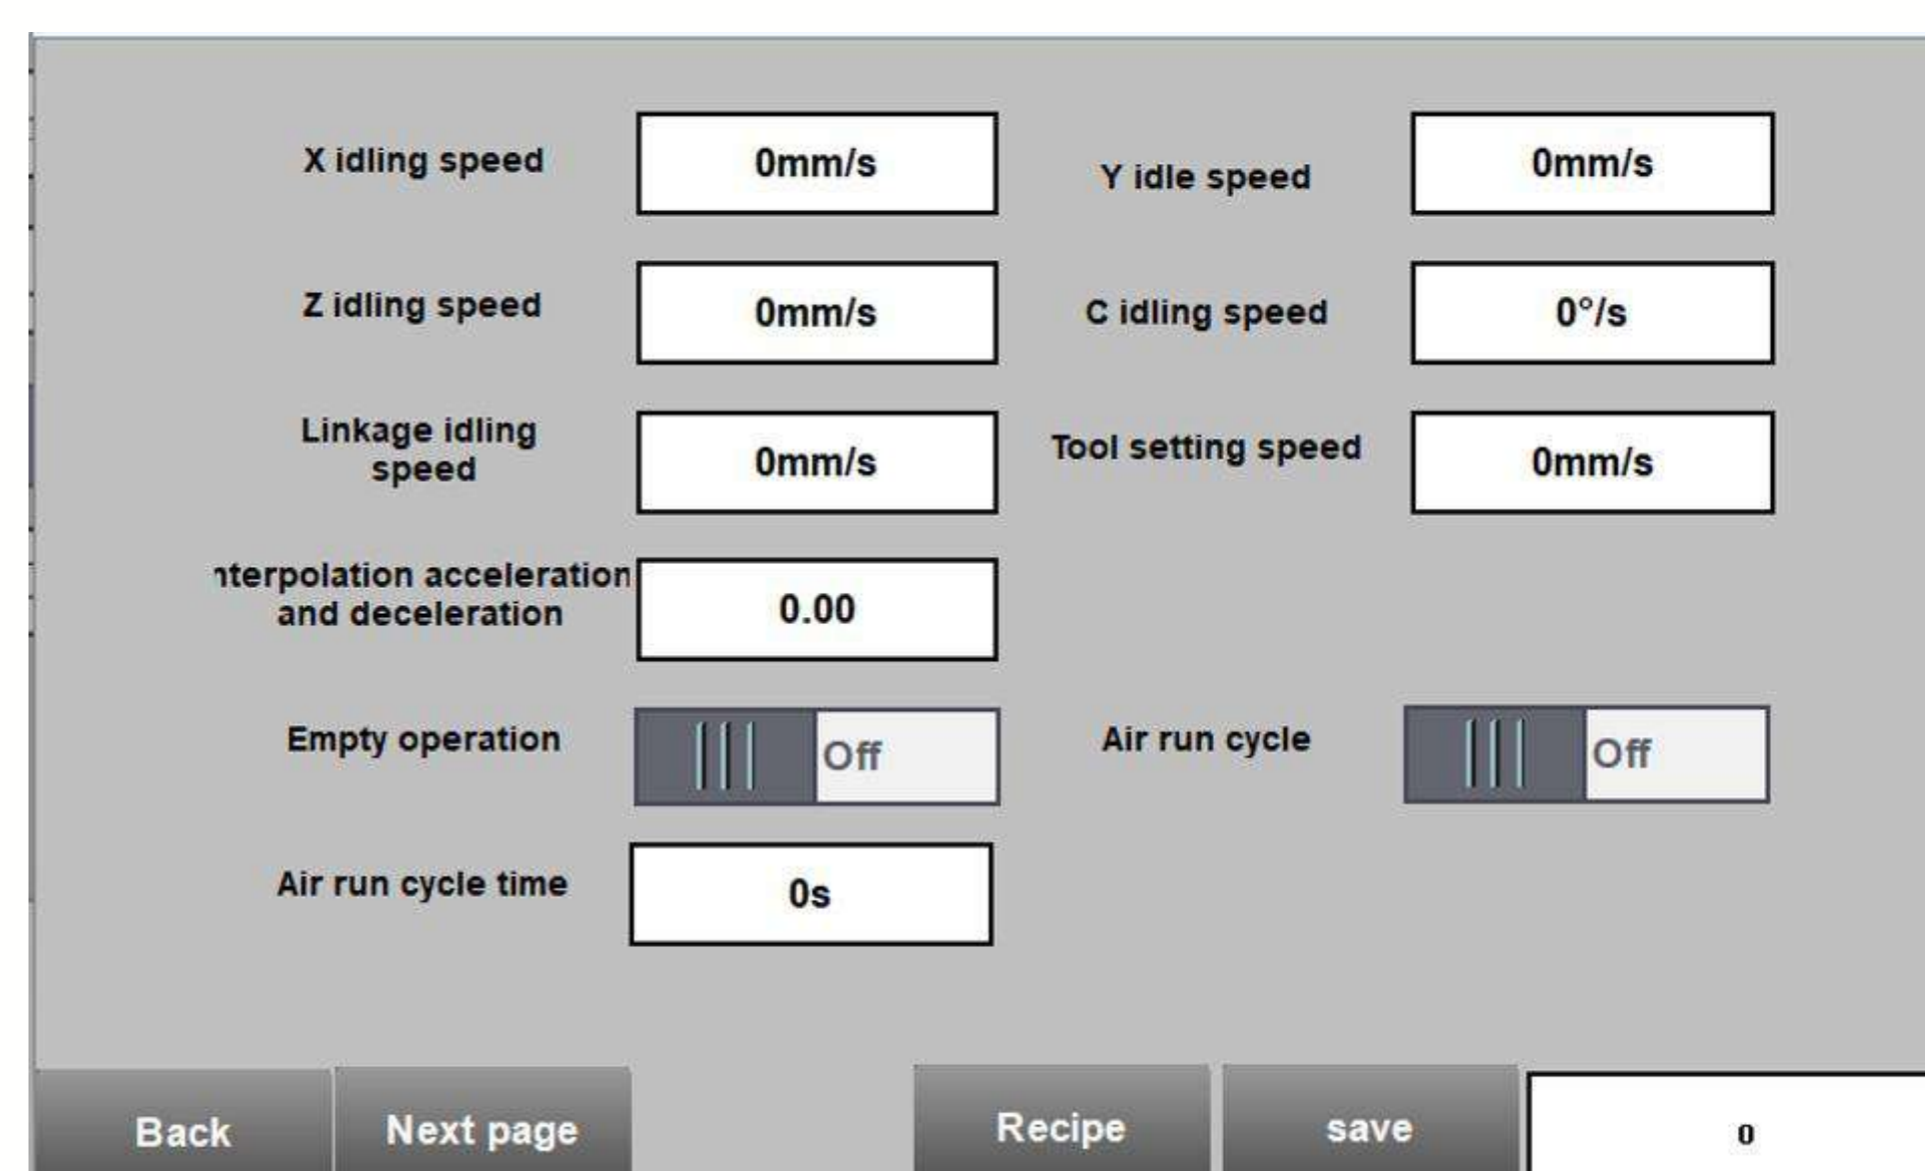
X idling speed
0mm/s
Y idle speed
0mm/s

Z idling speed
0mm/s
C idling speed
0°/s

Linkage idling speed
0mm/s
Tool setting speed
0mm/s

ıterpolation acceleration and deceleration
0.00

Empty operation
Off
Air run cycle
Off

Air run cycle time
0s

Back
Next page
Recipe
save
0